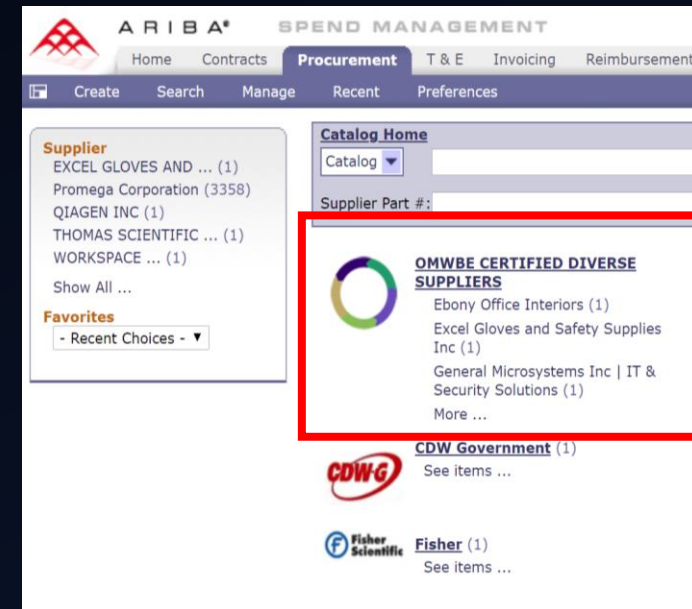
ARIBA® SPEND MANAGEMENT

Home Contracts Procurement T & E Invoicing Reimbursement

Create Search Manage Recent Preferences

Supplier
EXCEL GLOVES AND ... (1)
Promega Corporation (3358)
QIAGEN INC (1)
THOMAS SCIENTIFIC ... (1)
WORKSPACE ... (1)
Show All ...

Favorites
- Recent Choices -

Catalog Home
Catalog
Supplier Part #:

OMWBE CERTIFIED DIVERSE SUPPLIERS
Ebony Office Interiors (1)
Excel Gloves and Safety Supplies Inc (1)
General Microsystems Inc | IT & Security Solutions (1)
More ...

CDW-G
CDW Government (1)
See items ...

Fisher Scientific
Fisher (1)
See items ...